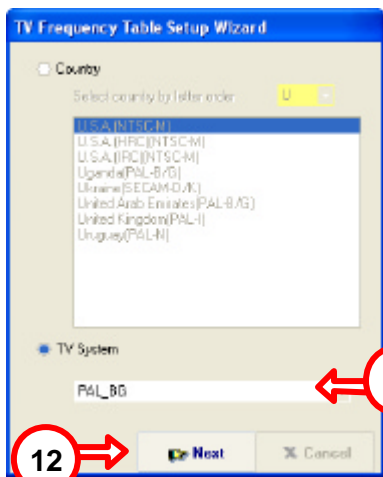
TV Frequency Table Setup Wizard

Country

Select country by letter order: U

U.S.A.(NTSC-M)
U.S.A.(HRC)(NTSC-M)
U.S.A.(IRC)(NTSC-M)
Uganda(PAL-B/G)
Ukraine(SECAM-D/K)
United Arab Emirates(PAL-B/G)
United Kingdom(PAL-I)
Uruguay(PAL-N)

TV System

PAL_BG

12

Next

Cancel